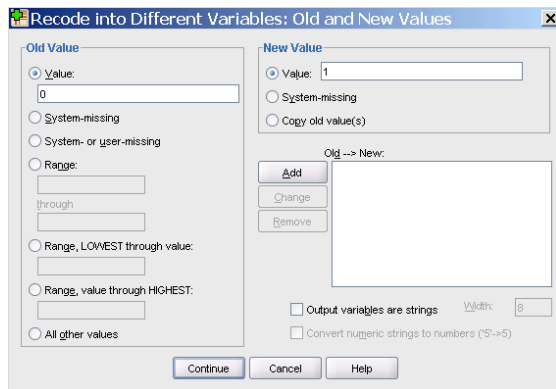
Recode into Different Variables: Old and New Values

Old Value

Value:

0

System-missing

System- or user-missing

Range:

through

Range, LOWEST through value:

Range, value through HIGHEST:

All other values

New Value

Value: 1

System-missing

Copy old value(s)

Old --> New:

Add

Change

Remove

Output variables are strings

Width: 8

Convert numeric strings to numbers ('5'->5)

Continue

Cancel

Help